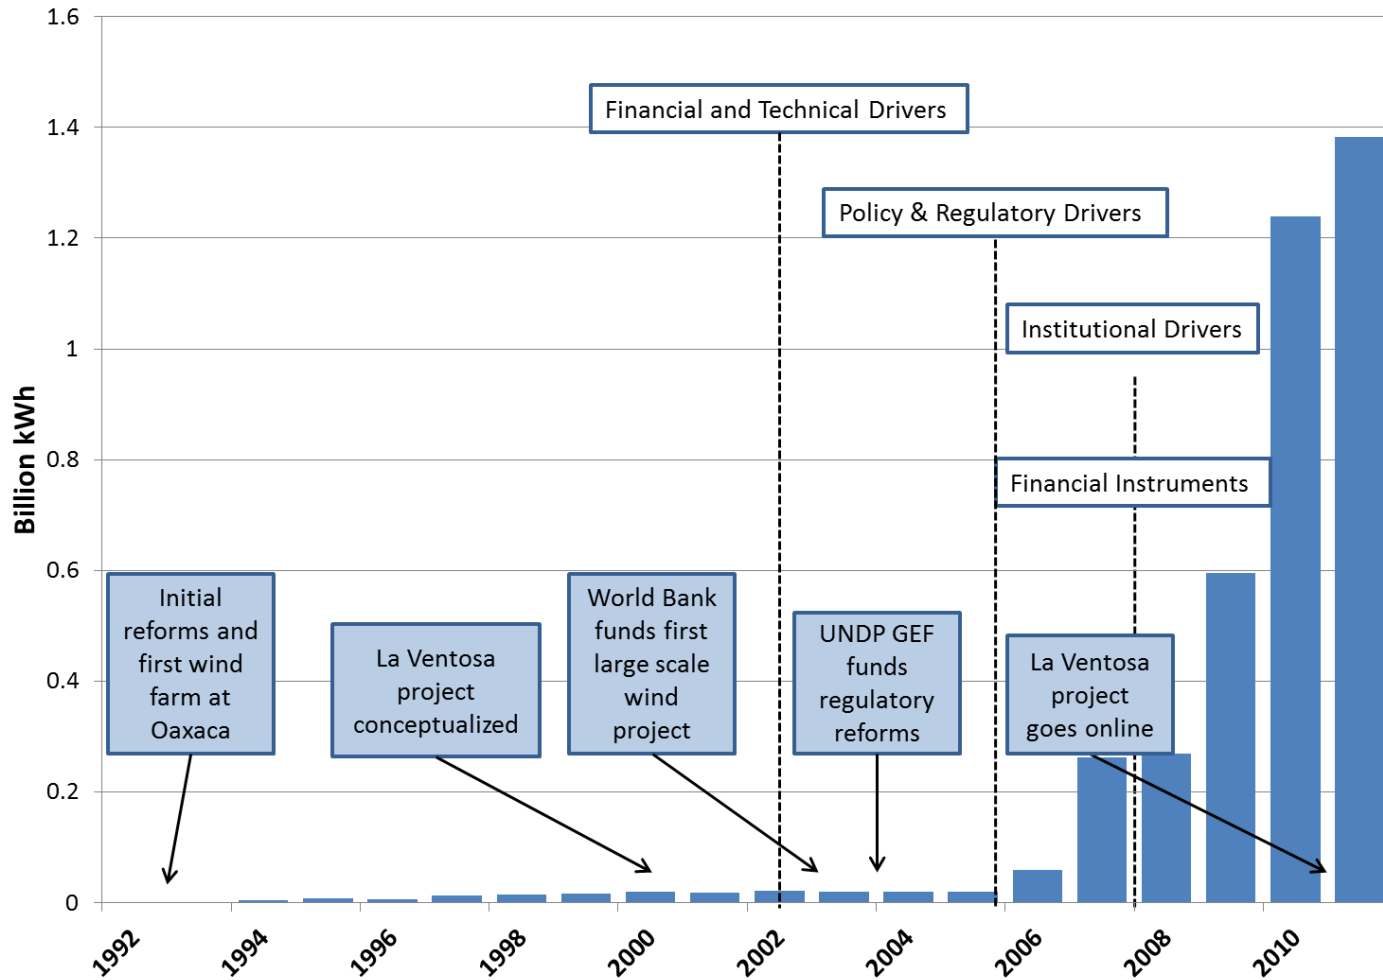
1.6
1.4
1.2
1
0.8
0.6
0.4
0.2
0

Billion kWh

Financial and Technical Drivers

Policy & Regulatory Drivers

Institutional Drivers

Financial Instruments

Initial reforms and first wind farm at Oaxaca

La Ventosa project conceptualized

World Bank funds first large scale wind project

UNDP GEF funds regulatory reforms

La Ventosa project goes online

1992
1994
1996
1998
2000
2002
2004
2006
2008
2010